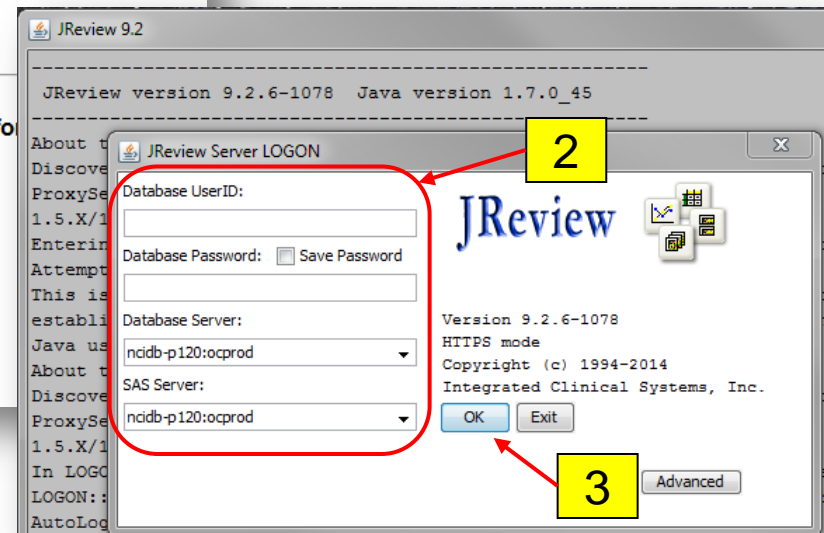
JReview 9.2

------------------------------------------------------------
JReview version 9.2.6-1078  Java version 1.7.0_45
------------------------------------------------------------
About t
Discove
ProxySe
1.5.X/1
Enterin
Attempt
This is
establi
Java us
About t
Discove
ProxySe
1.5.X/1
In LOGO
LOGON::
AutoLog

JReview Server LOGON

Database UserID:

Database Password: Save Password

Database Server:
ncidb-p120:ocprod

SAS Server:
ncidb-p120:ocprod

JReview

Version 9.2.6-1078
HTTPS mode
Copyright (c) 1994-2014
Integrated Clinical Systems, Inc.

OK Exit

Advanced

2

3